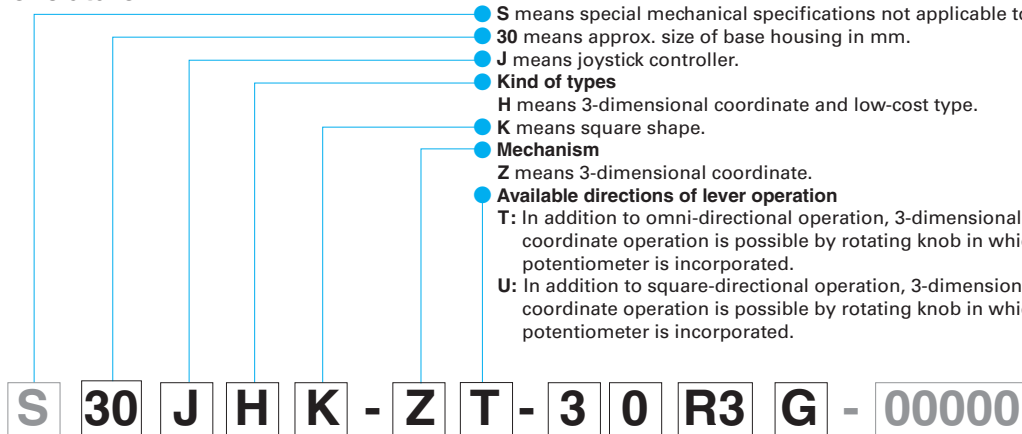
S means special mechanical specifications not applicable to
30 means approx. size of base housing in mm.
J means joystick controller.
Kind of types
H means 3-dimensional coordinate and low-cost type.
K means square shape.
Mechanism
Z means 3-dimensional coordinate.
Available directions of lever operation
T: In addition to omni-directional operation, 3-dimensional coordinate operation is possible by rotating knob in whi potentiometer is incorporated.
U: In addition to square-directional operation, 3-dimension coordinate operation is possible by rotating knob in whi potentiometer is incorporated.

S 30 J H K - Z T - 3 0 R3 G - 00000